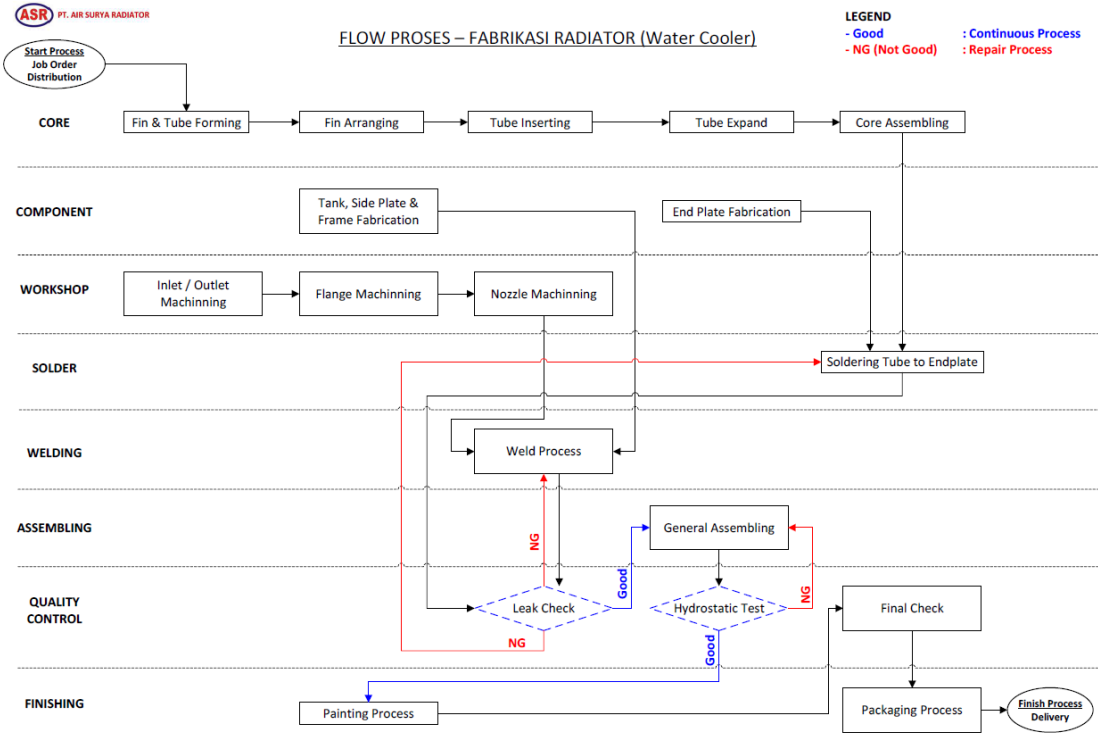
ASR PT. AIR SURYA RADIATOR

FLOW PROSES – FABRIKASI RADIATOR (Water Cooler)

LEGEND
- Good : Continuous Process
- NG (Not Good) : Repair Process

Start Process
Job Order Distribution

CORE
Fin & Tube Forming
Fin Arranging
Tube Inserting
Tube Expand
Core Assembling

COMPONENT
Tank, Side Plate & Frame Fabrication
End Plate Fabrication

WORKSHOP
Inlet / Outlet Machinning
Flange Machinning
Nozzle Machinning

SOLDER
Soldering Tube to Endplate

WELDING
Weld Process

ASSEMBLING
General Assembling

QUALITY CONTROL
Leak Check
Hydrostatic Test
Final Check
NG
Good
NG
NG
Good

FINISHING
Painting Process
Packaging Process

Finish Process
Delivery